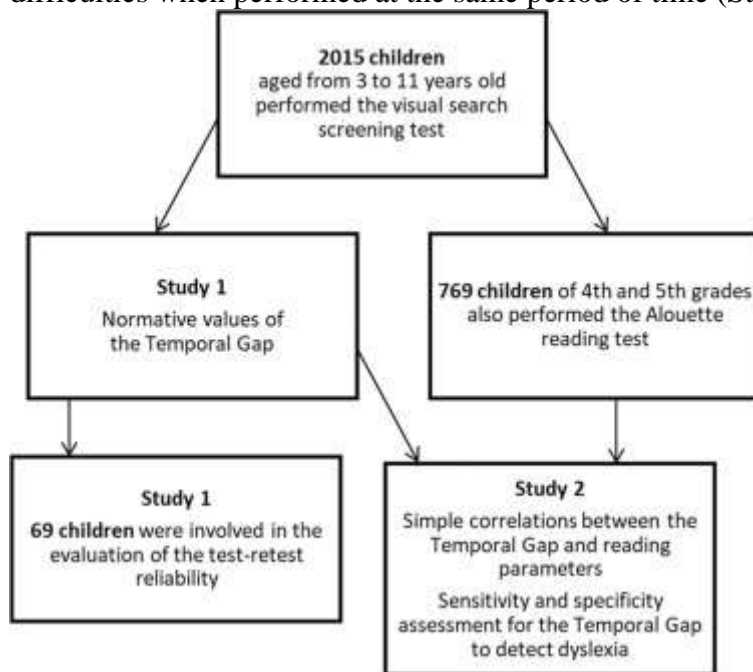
difficulties when performed at the same period of time (S

2015 children aged from 3 to 11 years old performed the visual search screening test

Study 1
Normative values of the Temporal Gap

769 children of 4th and 5th grades also performed the Alouette reading test

Study 1
69 children were involved in the evaluation of the test-retest reliability

Study 2
Simple correlations between the Temporal Gap and reading parameters
Sensitivity and specificity assessment for the Temporal Gap to detect dyslexia